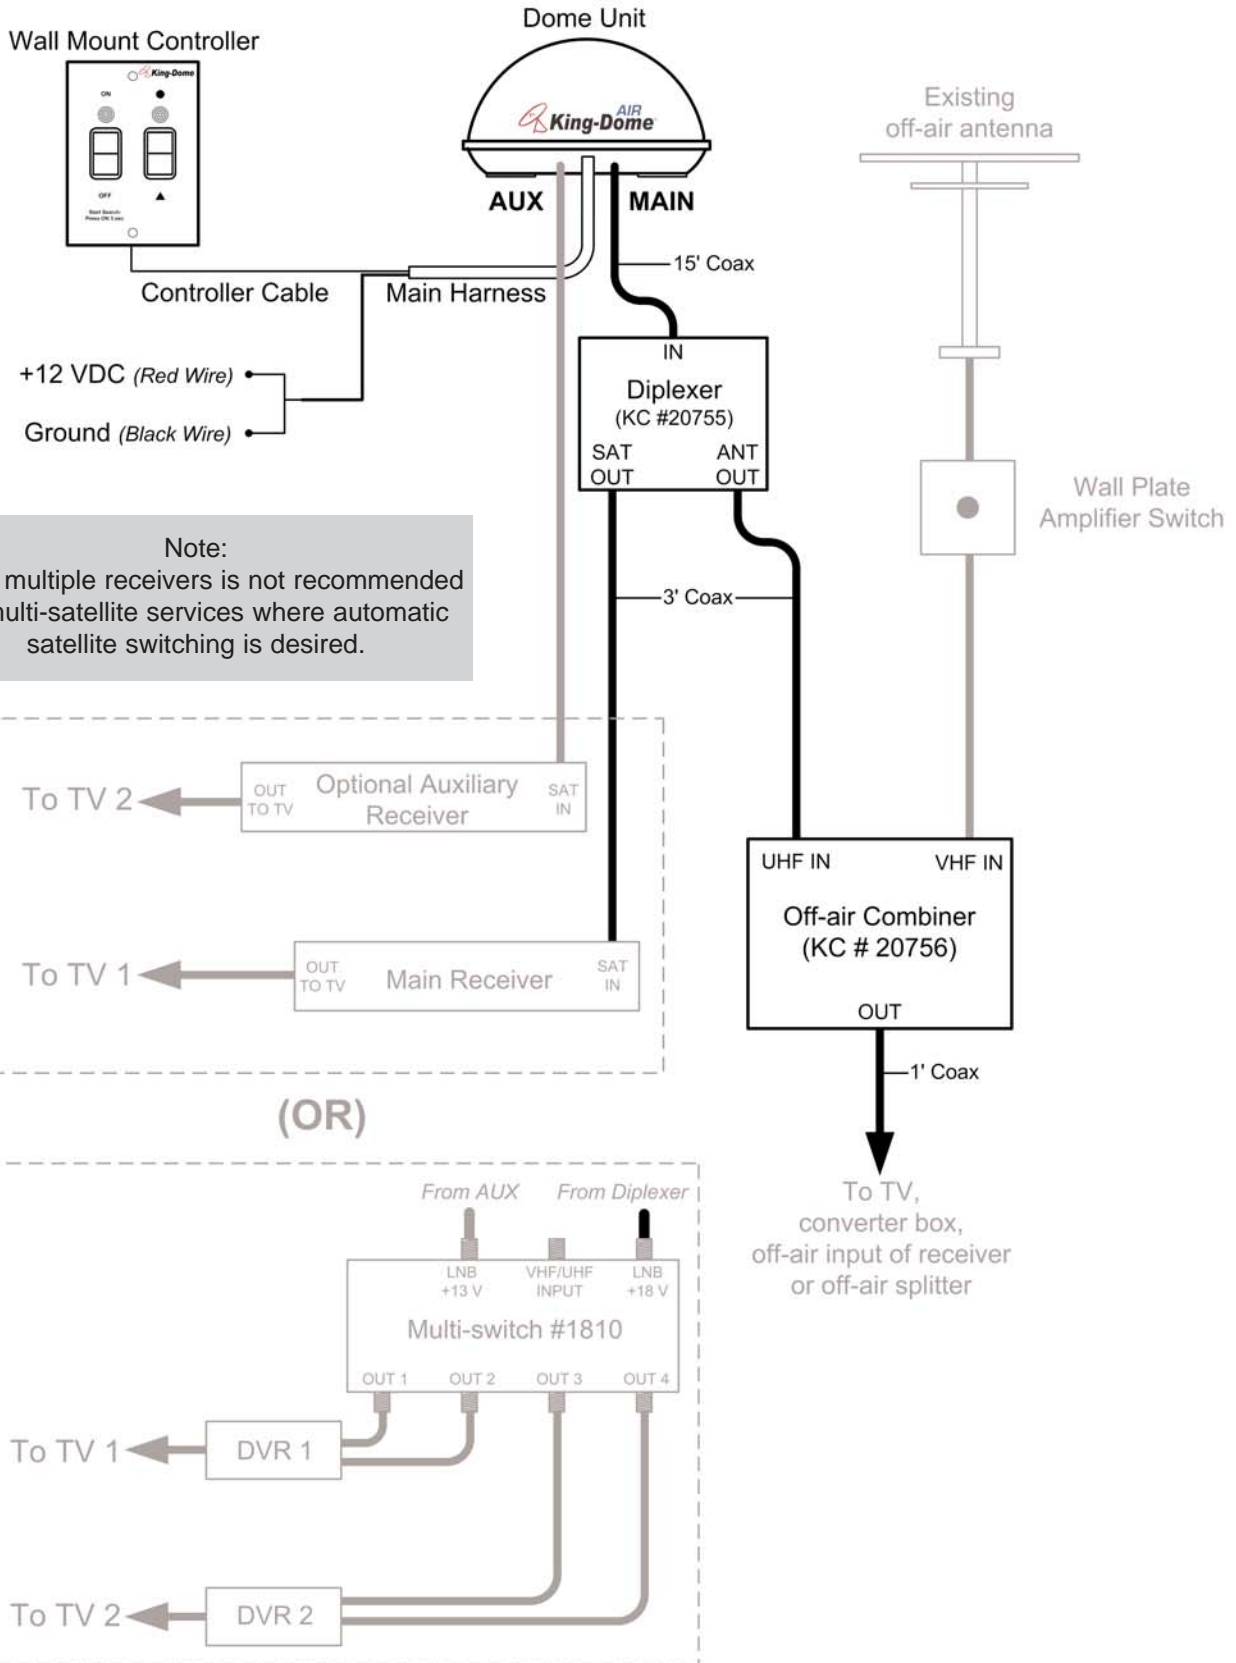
Wall Mount Controller

King-Dome

ON

OFF

Start Search: Press ON 3 sec.

Dome Unit

AIR King-Dome

AUX

MAIN

15' Coax

Controller Cable

Main Harness

+12 VDC (Red Wire)

Ground (Black Wire)

IN

Diplexer (KC #20755)

SAT OUT

ANT OUT

Existing off-air antenna

Wall Plate Amplifier Switch

Note:
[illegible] multiple receivers is not recommended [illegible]ulti-satellite services where automatic satellite switching is desired.

3' Coax

To TV 2

OUT TO TV

Optional Auxiliary Receiver

SAT IN

UHF IN

VHF IN

Off-air Combiner (KC # 20756)

To TV 1

OUT TO TV

Main Receiver

SAT IN

OUT

1' Coax

(OR)

From AUX

From Diplexer

To TV, converter box, off-air input of receiver or off-air splitter

LNB +13 V

VHF/UHF INPUT

LNB +18 V

Multi-switch #1810

OUT 1

OUT 2

OUT 3

OUT 4

To TV 1

DVR 1

To TV 2

DVR 2